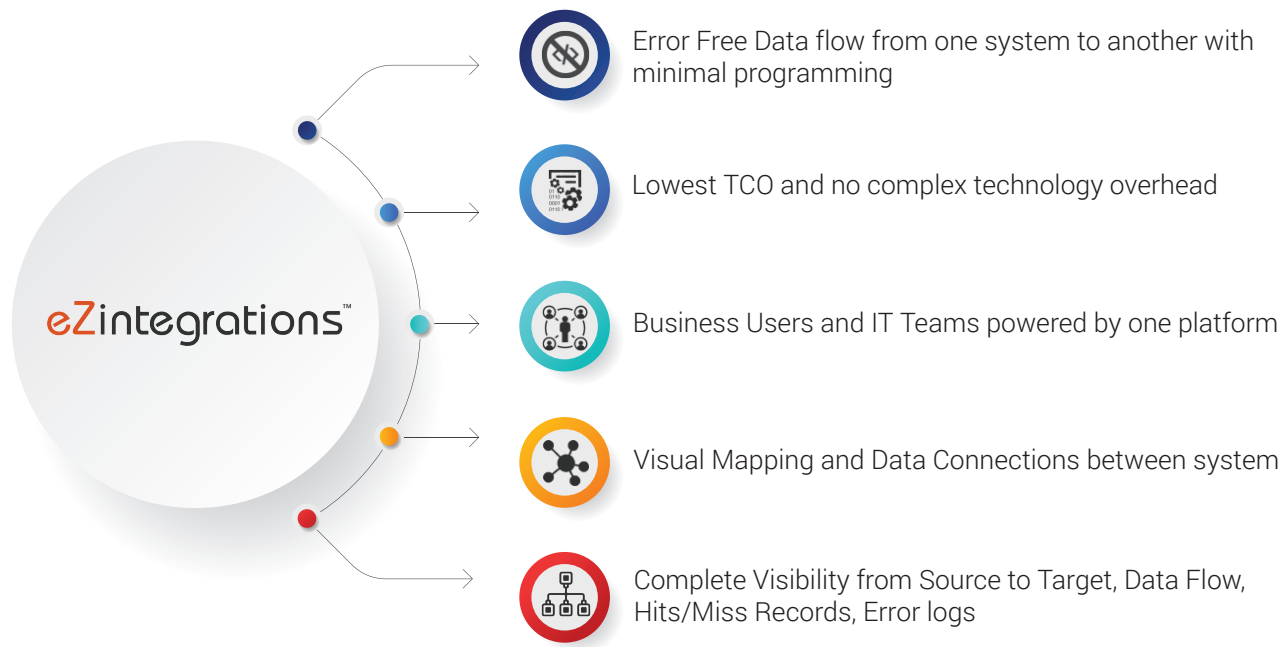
eZintegrations™

Error Free Data flow from one system to another with minimal programming

Lowest TCO and no complex technology overhead

Business Users and IT Teams powered by one platform

Visual Mapping and Data Connections between system

Complete Visibility from Source to Target, Data Flow, Hits/Miss Records, Error logs